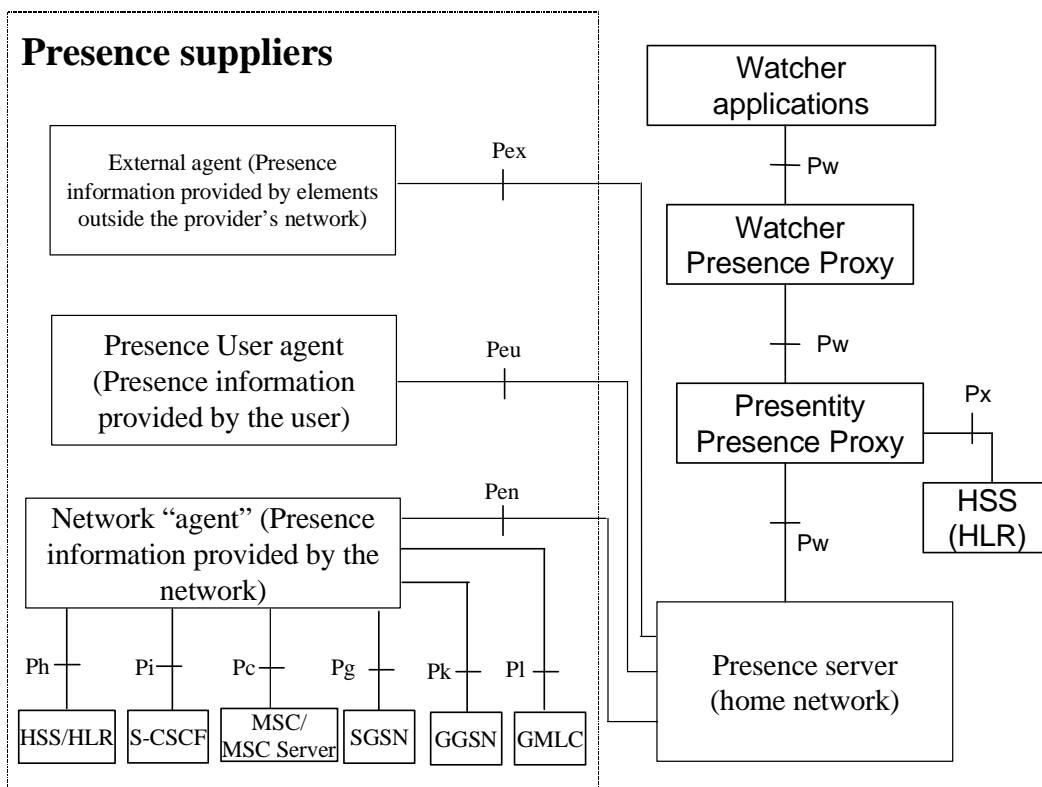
Presence suppliers

Watcher applications

External agent (Presence information provided by elements outside the provider's network)

Pex

Pw

Watcher Presence Proxy

Presence User agent (Presence information provided by the user)

Peu

Pw

Presentity Presence Proxy

Px

Network "agent" (Presence information provided by the network)

Pen

Pw

HSS (HLR)

Ph

Pi

Pc

Pg

Pk

Pl

HSS/HLR

S-CSCF

MSC/ MSC Server

SGSN

GGSN

GMLC

Presence server (home network)